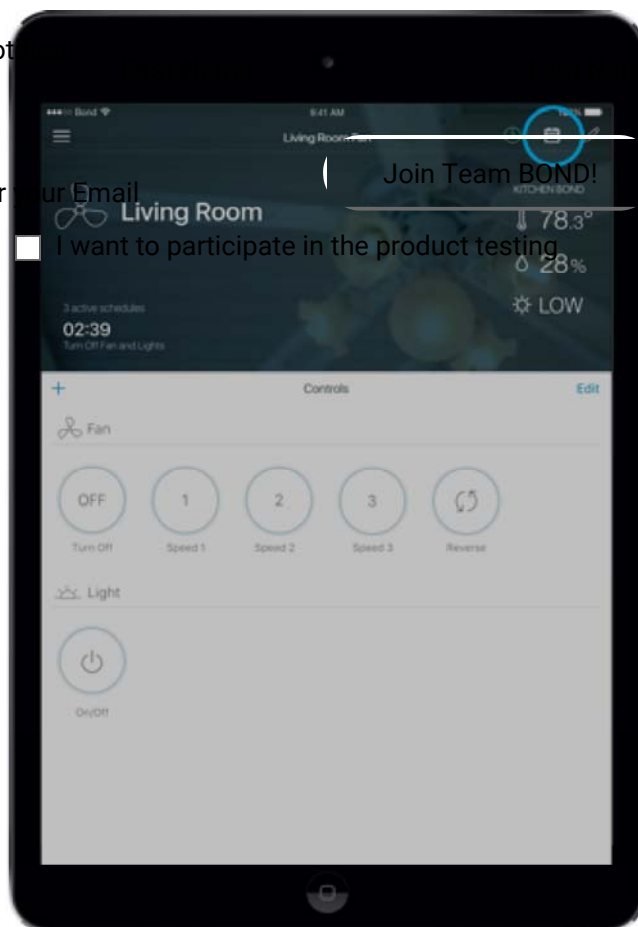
ot

●●●○○ Bond 9:41 AM 100%
Living Room Fan

Join Team BOND!

r your Email
Living Room
KITCHEN BOND
78.3°
I want to participate in the product testing
28%
LOW

3 active schedules
02:39
Turn Off Fan and Lights

+ Controls Edit

Fan

OFF
Turn Off
1
Speed 1
2
Speed 2
3
Speed 3
Reverse

Light

On/Off